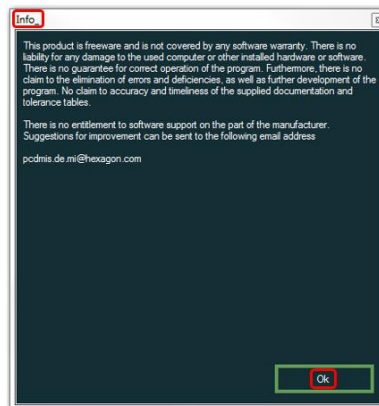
Info_

This product is freeware and is not covered by any software warranty. There is no liability for any damage to the used computer or other installed hardware or software. There is no guarantee for correct operation of the program. Furthermore, there is no claim to the elimination of errors and deficiencies, as well as further development of the program. No claim to accuracy and timeliness of the supplied documentation and tolerance tables.

There is no entitlement to software support on the part of the manufacturer. Suggestions for improvement can be sent to the following email address

pcdmis.de.mi@hexagon.com

Ok